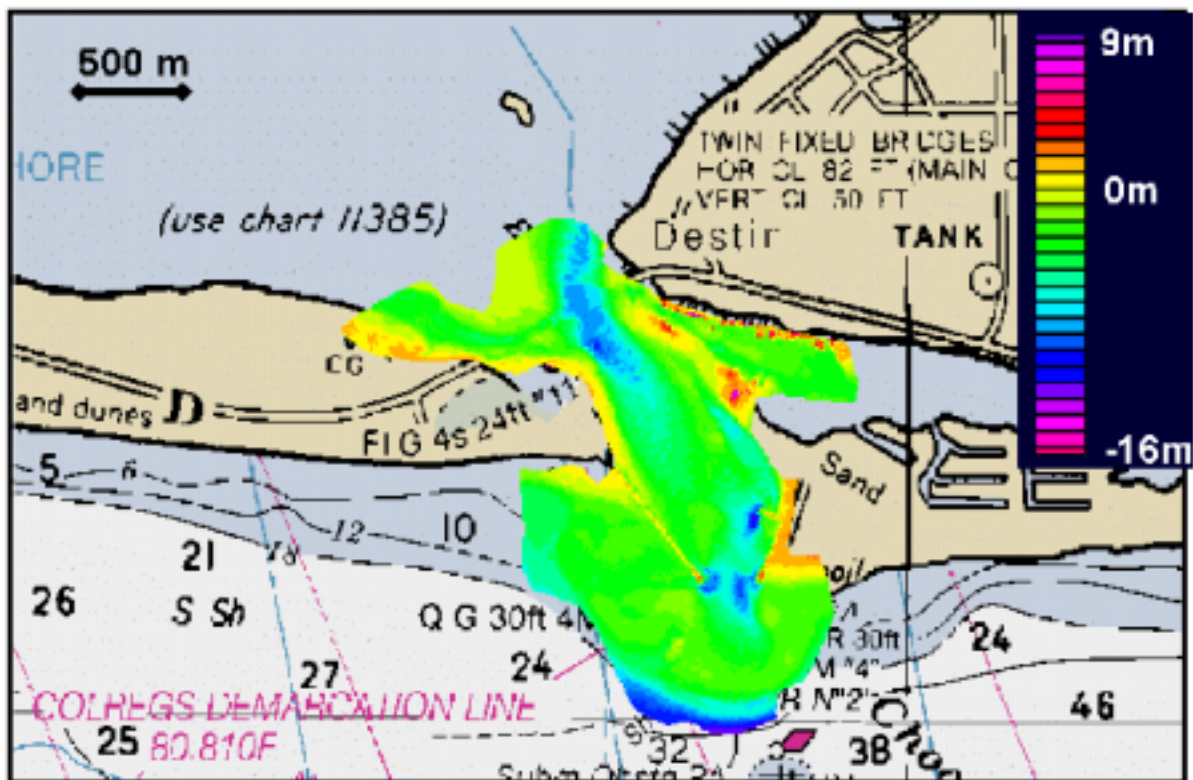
500 m

9m

0m

-16m

HORE

(use chart 11385)

TWIN FIXED BRIDGES
HOR CL 82 FT (MAIN C
VERT CL 50 FT

Destin

TANK

CG

and dunes D

Fl G 4s 24ft "1"

Sand

5 6

12

10

18

21

26

S Sh

Q G 30ft 4M

R 30ft
M "4"
R N"2"

24

27

24

46

COLREGS DEMARCATION LINE

25 80.810F

32

38

Subm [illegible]

Choc